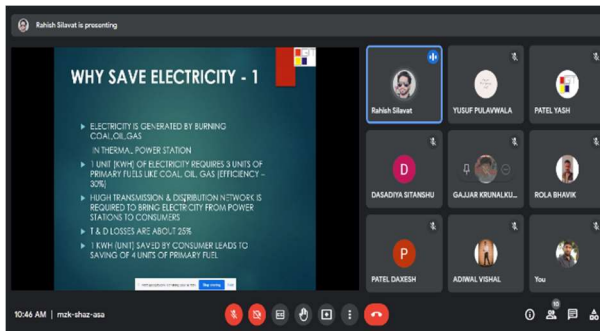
Rahish Silavat is presenting

WHY SAVE ELECTRICITY - 1

ELECTRICITY IS GENERATED BY BURNING COAL, OIL, GAS

IN THERMAL POWER STATION

1 UNIT (KWH) OF ELECTRICITY REQUIRES 3 UNITS OF PRIMARY FUELS LIKE COAL, OIL, GAS (EFFICIENCY – 30%)

HUGH TRANSMISSION & DISTRIBUTION NETWORK IS REQUIRED TO BRING ELECTRICITY FROM POWER STATIONS TO CONSUMERS

T & D LOSSES ARE ABOUT 25%

1 KWH (UNIT) SAVED BY CONSUMER LEADS TO SAVING OF 4 UNITS OF PRIMARY FUEL

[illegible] Stop sharing

Rahish Silavat

YUSUF PULAVWALA

PATEL YASH

D

DASADIYA SITANSHU

GAJJAR KRUNALKU...

ROLA BHAVIK

P

PATEL DAXESH

ADIWAL VISHAL

You

10:46 AM | mzk-shaz-asa

10